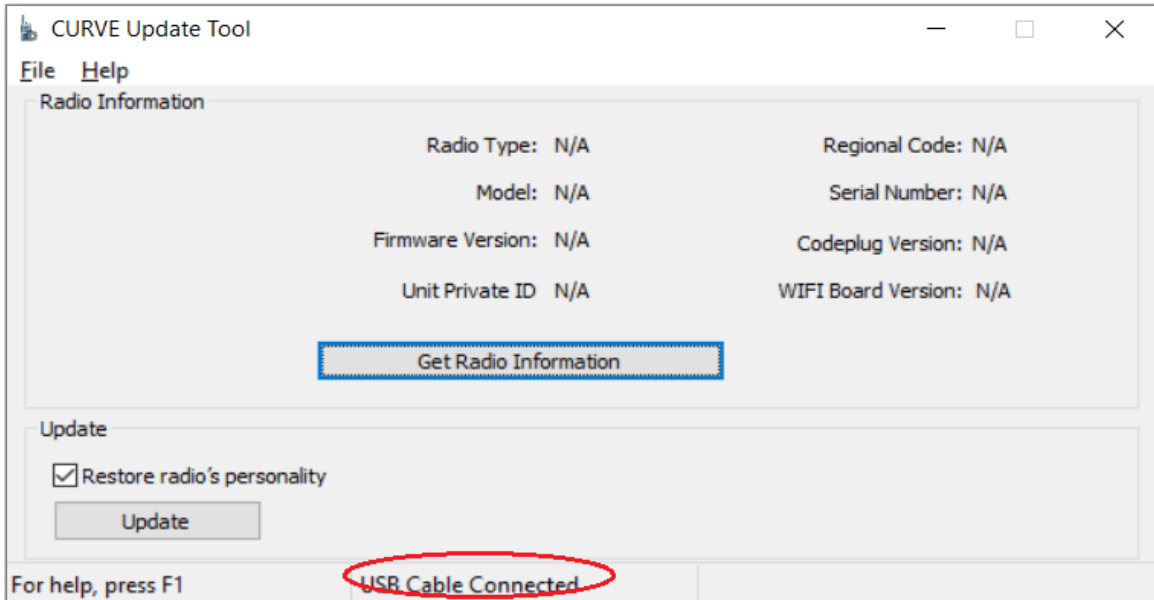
CURVE Update Tool

File Help

Radio Information

Radio Type: N/A

Regional Code: N/A

Model: N/A

Serial Number: N/A

Firmware Version: N/A

Codeplug Version: N/A

Unit Private ID N/A

WIFI Board Version: N/A

Get Radio Information

Update

Restore radio's personality

Update

For help, press F1

USB Cable Connected